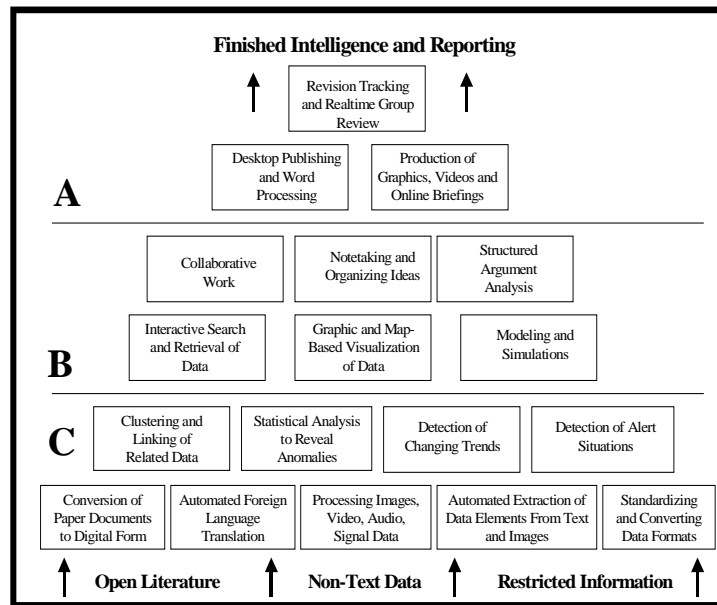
Finished Intelligence and Reporting

Revision Tracking and Realtime Group Review

Desktop Publishing and Word Processing

Production of Graphics, Videos and Online Briefings

A

Collaborative Work

Notetaking and Organizing Ideas

Structured Argument Analysis

Interactive Search and Retrieval of Data

Graphic and Map-Based Visualization of Data

Modeling and Simulations

B

C

Clustering and Linking of Related Data

Statistical Analysis to Reveal Anomalies

Detection of Changing Trends

Detection of Alert Situations

Conversion of Paper Documents to Digital Form

Automated Foreign Language Translation

Processing Images, Video, Audio, Signal Data

Automated Extraction of Data Elements From Text and Images

Standardizing and Converting Data Formats

Open Literature

Non-Text Data

Restricted Information